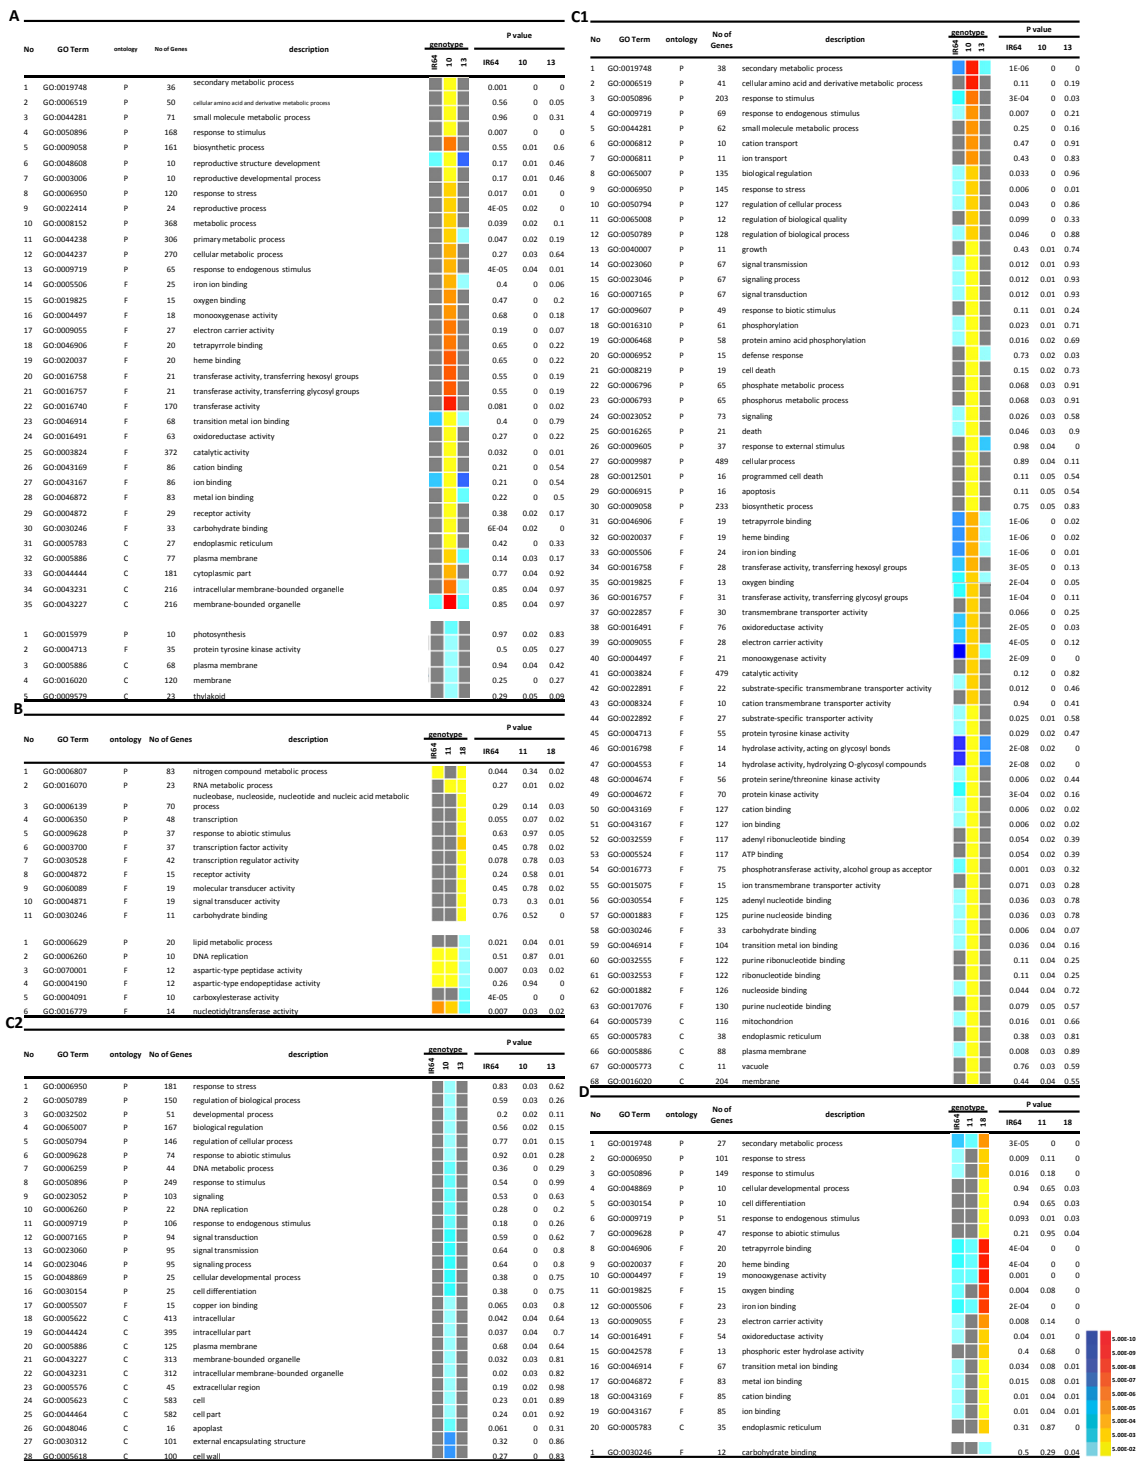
A

| No | GO Term | ontology | No of Genes | description | IR64 | 10 | 13 | IR64 | 10 | 13 |
|---|---|---|---|---|---|---|---|---|---|---|
| | | | | | genotype | | | P value | | |
| 1 | GO:0019748 | P | 36 | secondary metabolic process | | | | 0.001 | 0 | 0 |
| 2 | GO:0006519 | P | 50 | cellular amino acid and derivative metabolic process | | | | 0.56 | 0 | 0.05 |
| 3 | GO:0044281 | P | 71 | small molecule metabolic process | | | | 0.96 | 0 | 0.31 |
| 4 | GO:0050896 | P | 168 | response to stimulus | | | | 0.007 | 0 | 0 |
| 5 | GO:0009058 | P | 161 | biosynthetic process | | | | 0.55 | 0.01 | 0.6 |
| 6 | GO:0048608 | P | 10 | reproductive structure development | | | | 0.17 | 0.01 | 0.46 |
| 7 | GO:0003006 | P | 10 | reproductive developmental process | | | | 0.17 | 0.01 | 0.46 |
| 8 | GO:0006950 | P | 120 | response to stress | | | | 0.017 | 0.01 | 0 |
| 9 | GO:0022414 | P | 24 | reproductive process | | | | 4E-05 | 0.02 | 0 |
| 10 | GO:0008152 | P | 368 | metabolic process | | | | 0.039 | 0.02 | 0.1 |
| 11 | GO:0044238 | P | 306 | primary metabolic process | | | | 0.047 | 0.02 | 0.19 |
| 12 | GO:0044237 | P | 270 | cellular metabolic process | | | | 0.27 | 0.03 | 0.64 |
| 13 | GO:0009719 | P | 65 | response to endogenous stimulus | | | | 4E-05 | 0.04 | 0.01 |
| 14 | GO:0005506 | F | 25 | iron ion binding | | | | 0.4 | 0 | 0.06 |
| 15 | GO:0019825 | F | 15 | oxygen binding | | | | 0.47 | 0 | 0.2 |
| 16 | GO:0004497 | F | 18 | monooxygenase activity | | | | 0.68 | 0 | 0.18 |
| 17 | GO:0009055 | F | 27 | electron carrier activity | | | | 0.19 | 0 | 0.07 |
| 18 | GO:0046906 | F | 20 | tetrapyrrole binding | | | | 0.65 | 0 | 0.22 |
| 19 | GO:0020037 | F | 20 | heme binding | | | | 0.65 | 0 | 0.22 |
| 20 | GO:0016758 | F | 21 | transferase activity, transferring hexosyl groups | | | | 0.55 | 0 | 0.19 |
| 21 | GO:0016757 | F | 21 | transferase activity, transferring glycosyl groups | | | | 0.55 | 0 | 0.19 |
| 22 | GO:0016740 | F | 170 | transferase activity | | | | 0.081 | 0 | 0.02 |
| 23 | GO:0046914 | F | 68 | transition metal ion binding | | | | 0.4 | 0 | 0.79 |
| 24 | GO:0016491 | F | 63 | oxidoreductase activity | | | | 0.27 | 0 | 0.22 |
| 25 | GO:0003824 | F | 372 | catalytic activity | | | | 0.032 | 0 | 0.01 |
| 26 | GO:0043169 | F | 86 | cation binding | | | | 0.21 | 0 | 0.54 |
| 27 | GO:0043167 | F | 86 | ion binding | | | | 0.21 | 0 | 0.54 |
| 28 | GO:0046872 | F | 83 | metal ion binding | | | | 0.22 | 0 | 0.5 |
| 29 | GO:0004872 | F | 29 | receptor activity | | | | 0.38 | 0.02 | 0.17 |
| 30 | GO:0030246 | F | 33 | carbohydrate binding | | | | 6E-04 | 0.02 | 0 |
| 31 | GO:0005783 | C | 27 | endoplasmic reticulum | | | | 0.42 | 0 | 0.33 |
| 32 | GO:0005886 | C | 77 | plasma membrane | | | | 0.14 | 0.03 | 0.17 |
| 33 | GO:0044444 | C | 181 | cytoplasmic part | | | | 0.77 | 0.04 | 0.92 |
| 34 | GO:0043231 | C | 216 | intracellular membrane-bounded organelle | | | | 0.85 | 0.04 | 0.97 |
| 35 | GO:0043227 | C | 216 | membrane-bounded organelle | | | | 0.85 | 0.04 | 0.97 |
| 1 | GO:0015979 | P | 10 | photosynthesis | | | | 0.97 | 0.02 | 0.83 |
| 2 | GO:0004713 | F | 35 | protein tyrosine kinase activity | | | | 0.5 | 0.05 | 0.27 |
| 3 | GO:0005886 | C | 68 | plasma membrane | | | | 0.94 | 0.04 | 0.42 |
| 4 | GO:0016020 | C | 120 | membrane | | | | 0.25 | 0 | 0.27 |
| 5 | GO:0009579 | C | 23 | thylakoid | | | | 0.29 | 0.05 | 0.09 |

B

| No | GO Term | ontology | No of Genes | description | IR64 | 11 | 18 | IR64 | 11 | 18 |
|---|---|---|---|---|---|---|---|---|---|---|
| | | | | | genotype | | | P value | | |
| 1 | GO:0006807 | P | 83 | nitrogen compound metabolic process | | | | 0.044 | 0.34 | 0.02 |
| 2 | GO:0016070 | P | 23 | RNA metabolic process | | | | 0.27 | 0.01 | 0.02 |
| 3 | GO:0006139 | P | 70 | nucleobase, nucleoside, nucleotide and nucleic acid metabolic process | | | | 0.29 | 0.14 | 0.03 |
| 4 | GO:0006350 | P | 48 | transcription | | | | 0.055 | 0.07 | 0.02 |
| 5 | GO:0009628 | P | 37 | response to abiotic stimulus | | | | 0.63 | 0.97 | 0.05 |
| 6 | GO:0003700 | F | 37 | transcription factor activity | | | | 0.45 | 0.78 | 0.02 |
| 7 | GO:0030528 | F | 42 | transcription regulator activity | | | | 0.078 | 0.78 | 0.03 |
| 8 | GO:0004872 | F | 15 | receptor activity | | | | 0.24 | 0.58 | 0.01 |
| 9 | GO:0060089 | F | 19 | molecular transducer activity | | | | 0.45 | 0.78 | 0.02 |
| 10 | GO:0004871 | F | 19 | signal transducer activity | | | | 0.73 | 0.3 | 0.01 |
| 11 | GO:0030246 | F | 11 | carbohydrate binding | | | | 0.76 | 0.52 | 0 |
| 1 | GO:0006629 | P | 20 | lipid metabolic process | | | | 0.021 | 0.04 | 0.01 |
| 2 | GO:0006260 | P | 10 | DNA replication | | | | 0.51 | 0.87 | 0.01 |
| 3 | GO:0070001 | F | 12 | aspartic-type peptidase activity | | | | 0.007 | 0.03 | 0.02 |
| 4 | GO:0004190 | F | 12 | aspartic-type endopeptidase activity | | | | 0.26 | 0.94 | 0 |
| 5 | GO:0004091 | F | 10 | carboxylesterase activity | | | | 4E-05 | 0 | 0 |
| 6 | GO:0016779 | F | 14 | nucleotidyltransferase activity | | | | 0.007 | 0.03 | 0.02 |

C2

| No | GO Term | ontology | No of Genes | description | IR64 | 10 | 13 | IR64 | 10 | 13 |
|---|---|---|---|---|---|---|---|---|---|---|
| | | | | | genotype | | | P value | | |
| 1 | GO:0006950 | P | 181 | response to stress | | | | 0.83 | 0.03 | 0.62 |
| 2 | GO:0050789 | P | 150 | regulation of biological process | | | | 0.59 | 0.03 | 0.26 |
| 3 | GO:0032502 | P | 51 | developmental process | | | | 0.2 | 0.02 | 0.11 |
| 4 | GO:0065007 | P | 167 | biological regulation | | | | 0.56 | 0.02 | 0.15 |
| 5 | GO:0050794 | P | 146 | regulation of cellular process | | | | 0.77 | 0.01 | 0.15 |
| 6 | GO:0009628 | P | 74 | response to abiotic stimulus | | | | 0.92 | 0.01 | 0.28 |
| 7 | GO:0006259 | P | 44 | DNA metabolic process | | | | 0.36 | 0 | 0.29 |
| 8 | GO:0050896 | P | 249 | response to stimulus | | | | 0.54 | 0 | 0.99 |
| 9 | GO:0023052 | P | 103 | signaling | | | | 0.53 | 0 | 0.63 |
| 10 | GO:0006260 | P | 22 | DNA replication | | | | 0.28 | 0 | 0.2 |
| 11 | GO:0009719 | P | 106 | response to endogenous stimulus | | | | 0.18 | 0 | 0.26 |
| 12 | GO:0007165 | P | 94 | signal transduction | | | | 0.59 | 0 | 0.62 |
| 13 | GO:0023060 | P | 95 | signal transmission | | | | 0.64 | 0 | 0.8 |
| 14 | GO:0023046 | P | 95 | signaling process | | | | 0.64 | 0 | 0.8 |
| 15 | GO:0048869 | P | 25 | cellular developmental process | | | | 0.38 | 0 | 0.75 |
| 16 | GO:0030154 | P | 25 | cell differentiation | | | | 0.38 | 0 | 0.75 |
| 17 | GO:0005507 | F | 15 | copper ion binding | | | | 0.065 | 0.03 | 0.8 |
| 18 | GO:0005622 | C | 413 | intracellular | | | | 0.042 | 0.04 | 0.64 |
| 19 | GO:0044424 | C | 395 | intracellular part | | | | 0.037 | 0.04 | 0.7 |
| 20 | GO:0005886 | C | 125 | plasma membrane | | | | 0.68 | 0.04 | 0.64 |
| 21 | GO:0043227 | C | 313 | membrane-bounded organelle | | | | 0.032 | 0.03 | 0.81 |
| 22 | GO:0043231 | C | 312 | intracellular membrane-bounded organelle | | | | 0.02 | 0.03 | 0.82 |
| 23 | GO:0005576 | C | 45 | extracellular region | | | | 0.19 | 0.02 | 0.98 |
| 24 | GO:0005623 | C | 583 | cell | | | | 0.23 | 0.01 | 0.89 |
| 25 | GO:0044464 | C | 582 | cell part | | | | 0.24 | 0.01 | 0.92 |
| 26 | GO:0048046 | C | 16 | apoplast | | | | 0.061 | 0 | 0.31 |
| 27 | GO:0030312 | C | 101 | external encapsulating structure | | | | 0.32 | 0 | 0.86 |
| 28 | GO:0005618 | C | 100 | cell wall | | | | 0.27 | 0 | 0.83 |

C1

| No | GO Term | ontology | No of Genes | description | IR64 | 10 | 13 | IR64 | 10 | 13 |
|---|---|---|---|---|---|---|---|---|---|---|
| | | | | | genotype | | | P value | | |
| 1 | GO:0019748 | P | 38 | secondary metabolic process | | | | 1E-06 | 0 | 0 |
| 2 | GO:0006519 | P | 41 | cellular amino acid and derivative metabolic process | | | | 0.11 | 0 | 0.19 |
| 3 | GO:0050896 | P | 203 | response to stimulus | | | | 3E-04 | 0 | 0.03 |
| 4 | GO:0009719 | P | 69 | response to endogenous stimulus | | | | 0.007 | 0 | 0.21 |
| 5 | GO:0044281 | P | 62 | small molecule metabolic process | | | | 0.25 | 0 | 0.16 |
| 6 | GO:0006812 | P | 10 | cation transport | | | | 0.47 | 0 | 0.91 |
| 7 | GO:0006811 | P | 11 | ion transport | | | | 0.43 | 0 | 0.83 |
| 8 | GO:0065007 | P | 135 | biological regulation | | | | 0.033 | 0 | 0.96 |
| 9 | GO:0006950 | P | 145 | response to stress | | | | 0.006 | 0 | 0.01 |
| 10 | GO:0050794 | P | 127 | regulation of cellular process | | | | 0.043 | 0 | 0.86 |
| 11 | GO:0065008 | P | 12 | regulation of biological quality | | | | 0.099 | 0 | 0.33 |
| 12 | GO:0050789 | P | 128 | regulation of biological process | | | | 0.046 | 0 | 0.88 |
| 13 | GO:0040007 | P | 11 | growth | | | | 0.43 | 0.01 | 0.74 |
| 14 | GO:0023060 | P | 67 | signal transmission | | | | 0.012 | 0.01 | 0.93 |
| 15 | GO:0023046 | P | 67 | signaling process | | | | 0.012 | 0.01 | 0.93 |
| 16 | GO:0007165 | P | 67 | signal transduction | | | | 0.012 | 0.01 | 0.93 |
| 17 | GO:0009607 | P | 49 | response to biotic stimulus | | | | 0.11 | 0.01 | 0.24 |
| 18 | GO:0016310 | P | 61 | phosphorylation | | | | 0.023 | 0.01 | 0.71 |
| 19 | GO:0006468 | P | 58 | protein amino acid phosphorylation | | | | 0.016 | 0.02 | 0.69 |
| 20 | GO:0006952 | P | 15 | defense response | | | | 0.73 | 0.02 | 0.03 |
| 21 | GO:0008219 | P | 19 | cell death | | | | 0.15 | 0.02 | 0.73 |
| 22 | GO:0006796 | P | 65 | phosphate metabolic process | | | | 0.068 | 0.03 | 0.91 |
| 23 | GO:0006793 | P | 65 | phosphorus metabolic process | | | | 0.068 | 0.03 | 0.91 |
| 24 | GO:0023052 | P | 73 | signaling | | | | 0.026 | 0.03 | 0.58 |
| 25 | GO:0016265 | P | 21 | death | | | | 0.046 | 0.03 | 0.9 |
| 26 | GO:0009605 | P | 37 | response to external stimulus | | | | 0.98 | 0.04 | 0 |
| 27 | GO:0009987 | P | 489 | cellular process | | | | 0.89 | 0.04 | 0.11 |
| 28 | GO:0012501 | P | 16 | programmed cell death | | | | 0.11 | 0.05 | 0.54 |
| 29 | GO:0006915 | P | 16 | apoptosis | | | | 0.11 | 0.05 | 0.54 |
| 30 | GO:0009058 | P | 233 | biosynthetic process | | | | 0.75 | 0.05 | 0.83 |
| 31 | GO:0046906 | F | 19 | tetrapyrrole binding | | | | 1E-06 | 0 | 0.02 |
| 32 | GO:0020037 | F | 19 | heme binding | | | | 1E-06 | 0 | 0.02 |
| 33 | GO:0005506 | F | 24 | iron ion binding | | | | 1E-06 | 0 | 0.01 |
| 34 | GO:0016758 | F | 28 | transferase activity, transferring hexosyl groups | | | | 3E-05 | 0 | 0.13 |
| 35 | GO:0019825 | F | 13 | oxygen binding | | | | 2E-04 | 0 | 0.05 |
| 36 | GO:0016757 | F | 31 | transferase activity, transferring glycosyl groups | | | | 1E-04 | 0 | 0.11 |
| 37 | GO:0022857 | F | 30 | transmembrane transporter activity | | | | 0.066 | 0 | 0.25 |
| 38 | GO:0016491 | F | 76 | oxidoreductase activity | | | | 2E-05 | 0 | 0.03 |
| 39 | GO:0009055 | F | 28 | electron carrier activity | | | | 4E-05 | 0 | 0.12 |
| 40 | GO:0004497 | F | 21 | monooxygenase activity | | | | 2E-09 | 0 | 0 |
| 41 | GO:0003824 | F | 479 | catalytic activity | | | | 0.12 | 0 | 0.82 |
| 42 | GO:0022891 | F | 22 | substrate-specific transmembrane transporter activity | | | | 0.012 | 0 | 0.46 |
| 43 | GO:0008324 | F | 10 | cation transmembrane transporter activity | | | | 0.94 | 0 | 0.41 |
| 44 | GO:0022892 | F | 27 | substrate-specific transporter activity | | | | 0.025 | 0.01 | 0.58 |
| 45 | GO:0004713 | F | 55 | protein tyrosine kinase activity | | | | 0.029 | 0.02 | 0.47 |
| 46 | GO:0016798 | F | 14 | hydrolase activity, acting on glycosyl bonds | | | | 2E-08 | 0.02 | 0 |
| 47 | GO:0004553 | F | 14 | hydrolase activity, hydrolyzing O-glycosyl compounds | | | | 2E-08 | 0.02 | 0 |
| 48 | GO:0004674 | F | 56 | protein serine/threonine kinase activity | | | | 0.006 | 0.02 | 0.44 |
| 49 | GO:0004672 | F | 70 | protein kinase activity | | | | 3E-04 | 0.02 | 0.16 |
| 50 | GO:0043169 | F | 127 | cation binding | | | | 0.006 | 0.02 | 0.02 |
| 51 | GO:0043167 | F | 127 | ion binding | | | | 0.006 | 0.02 | 0.02 |
| 52 | GO:0032559 | F | 117 | adenyl ribonucleotide binding | | | | 0.054 | 0.02 | 0.39 |
| 53 | GO:0005524 | F | 117 | ATP binding | | | | 0.054 | 0.02 | 0.39 |
| 54 | GO:0016773 | F | 75 | phosphotransferase activity, alcohol group as acceptor | | | | 0.001 | 0.03 | 0.32 |
| 55 | GO:0015075 | F | 15 | ion transmembrane transporter activity | | | | 0.071 | 0.03 | 0.28 |
| 56 | GO:0030554 | F | 125 | adenyl nucleotide binding | | | | 0.036 | 0.03 | 0.78 |
| 57 | GO:0001883 | F | 125 | purine nucleoside binding | | | | 0.036 | 0.03 | 0.78 |
| 58 | GO:0030246 | F | 33 | carbohydrate binding | | | | 0.006 | 0.04 | 0.07 |
| 59 | GO:0046914 | F | 104 | transition metal ion binding | | | | 0.036 | 0.04 | 0.16 |
| 60 | GO:0032555 | F | 122 | purine ribonucleotide binding | | | | 0.11 | 0.04 | 0.25 |
| 61 | GO:0032553 | F | 122 | ribonucleotide binding | | | | 0.11 | 0.04 | 0.25 |
| 62 | GO:0001882 | F | 126 | nucleoside binding | | | | 0.044 | 0.04 | 0.72 |
| 63 | GO:0017076 | F | 130 | purine nucleotide binding | | | | 0.079 | 0.05 | 0.57 |
| 64 | GO:0005739 | C | 116 | mitochondrion | | | | 0.016 | 0.01 | 0.66 |
| 65 | GO:0005783 | C | 38 | endoplasmic reticulum | | | | 0.38 | 0.03 | 0.81 |
| 66 | GO:0005886 | C | 88 | plasma membrane | | | | 0.008 | 0.03 | 0.89 |
| 67 | GO:0005773 | C | 11 | vacuole | | | | 0.76 | 0.03 | 0.59 |
| 68 | GO:0016020 | C | 204 | membrane | | | | 0.44 | 0.04 | 0.55 |

D

| No | GO Term | ontology | No of Genes | description | IR64 | 11 | 18 | IR64 | 11 | 18 |
|---|---|---|---|---|---|---|---|---|---|---|
| | | | | | genotype | | | P value | | |
| 1 | GO:0019748 | P | 27 | secondary metabolic process | | | | 3E-05 | 0 | 0 |
| 2 | GO:0006950 | P | 101 | response to stress | | | | 0.009 | 0.11 | 0 |
| 3 | GO:0050896 | P | 149 | response to stimulus | | | | 0.016 | 0.18 | 0 |
| 4 | GO:0048869 | P | 10 | cellular developmental process | | | | 0.94 | 0.65 | 0.03 |
| 5 | GO:0030154 | P | 10 | cell differentiation | | | | 0.94 | 0.65 | 0.03 |
| 6 | GO:0009719 | P | 51 | response to endogenous stimulus | | | | 0.093 | 0.01 | 0.03 |
| 7 | GO:0009628 | P | 47 | response to abiotic stimulus | | | | 0.21 | 0.95 | 0.04 |
| 8 | GO:0046906 | F | 20 | tetrapyrrole binding | | | | 4E-04 | 0 | 0 |
| 9 | GO:0020037 | F | 20 | heme binding | | | | 4E-04 | 0 | 0 |
| 10 | GO:0004497 | F | 19 | monooxygenase activity | | | | 0.001 | 0 | 0 |
| 11 | GO:0019825 | F | 15 | oxygen binding | | | | 0.004 | 0.08 | 0 |
| 12 | GO:0005506 | F | 23 | iron ion binding | | | | 2E-04 | 0 | 0 |
| 13 | GO:0009055 | F | 23 | electron carrier activity | | | | 0.008 | 0.14 | 0 |
| 14 | GO:0016491 | F | 54 | oxidoreductase activity | | | | 0.04 | 0.01 | 0 |
| 15 | GO:0042578 | F | 13 | phosphoric ester hydrolase activity | | | | 0.4 | 0.68 | 0 |
| 16 | GO:0046914 | F | 67 | transition metal ion binding | | | | 0.034 | 0.08 | 0.01 |
| 17 | GO:0046872 | F | 83 | metal ion binding | | | | 0.015 | 0.08 | 0.01 |
| 18 | GO:0043169 | F | 85 | cation binding | | | | 0.01 | 0.04 | 0.01 |
| 19 | GO:0043167 | F | 85 | ion binding | | | | 0.01 | 0.04 | 0.01 |
| 20 | GO:0005783 | C | 35 | endoplasmic reticulum | | | | 0.31 | 0.87 | 0 |
| 1 | GO:0030246 | F | 12 | carbohydrate binding | | | | 0.5 | 0.29 | 0.04 |

5.00E-10
5.00E-09
5.00E-08
5.00E-07
5.00E-06
5.00E-05
5.00E-04
5.00E-03
5.00E-02